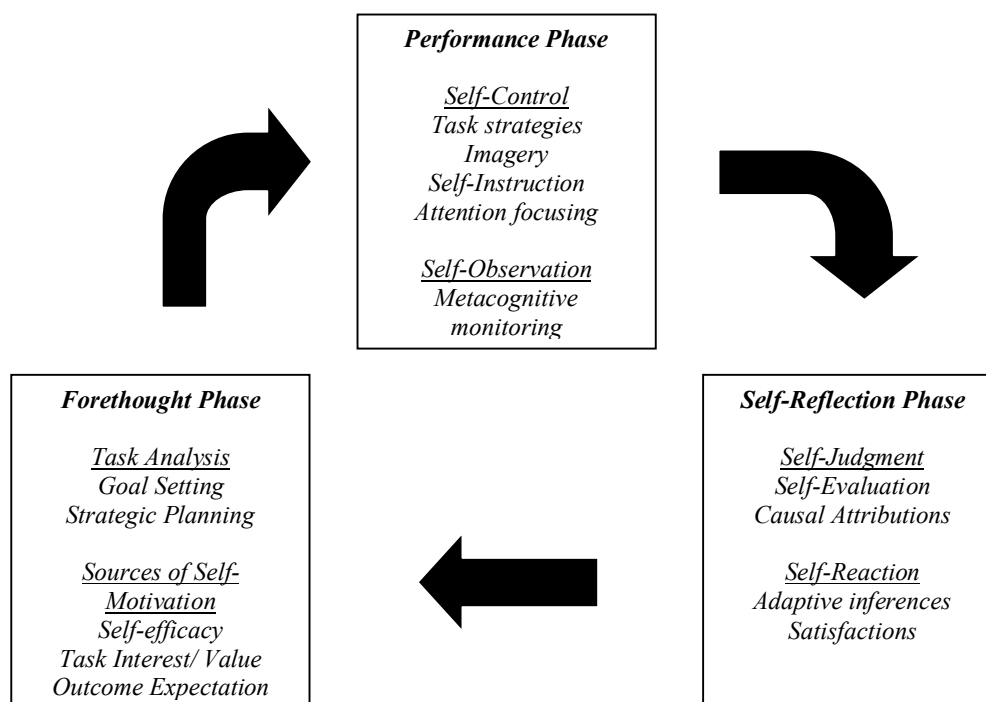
Performance Phase

Self-Control
Task strategies
Imagery
Self-Instruction
Attention focusing

Self-Observation
Metacognitive monitoring

Forethought Phase

Task Analysis
Goal Setting
Strategic Planning

Sources of Self-Motivation
Self-efficacy
Task Interest/ Value
Outcome Expectation

Self-Reflection Phase

Self-Judgment
Self-Evaluation
Causal Attributions

Self-Reaction
Adaptive inferences
Satisfactions